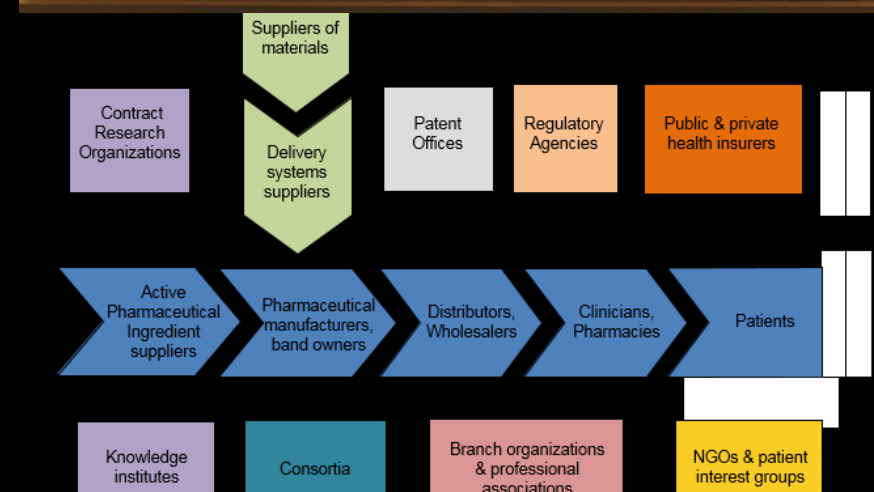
Suppliers of materials

Contract Research Organizations

Delivery systems suppliers

Patent Offices

Regulatory Agencies

Public & private health insurers

Active Pharmaceutical Ingredient suppliers

Pharmaceutical manufacturers, band owners

Distributors, Wholesalers

Clinicians, Pharmacies

Patients

Knowledge institutes

Consortia

Branch organizations & professional associations

NGOs & patient interest groups